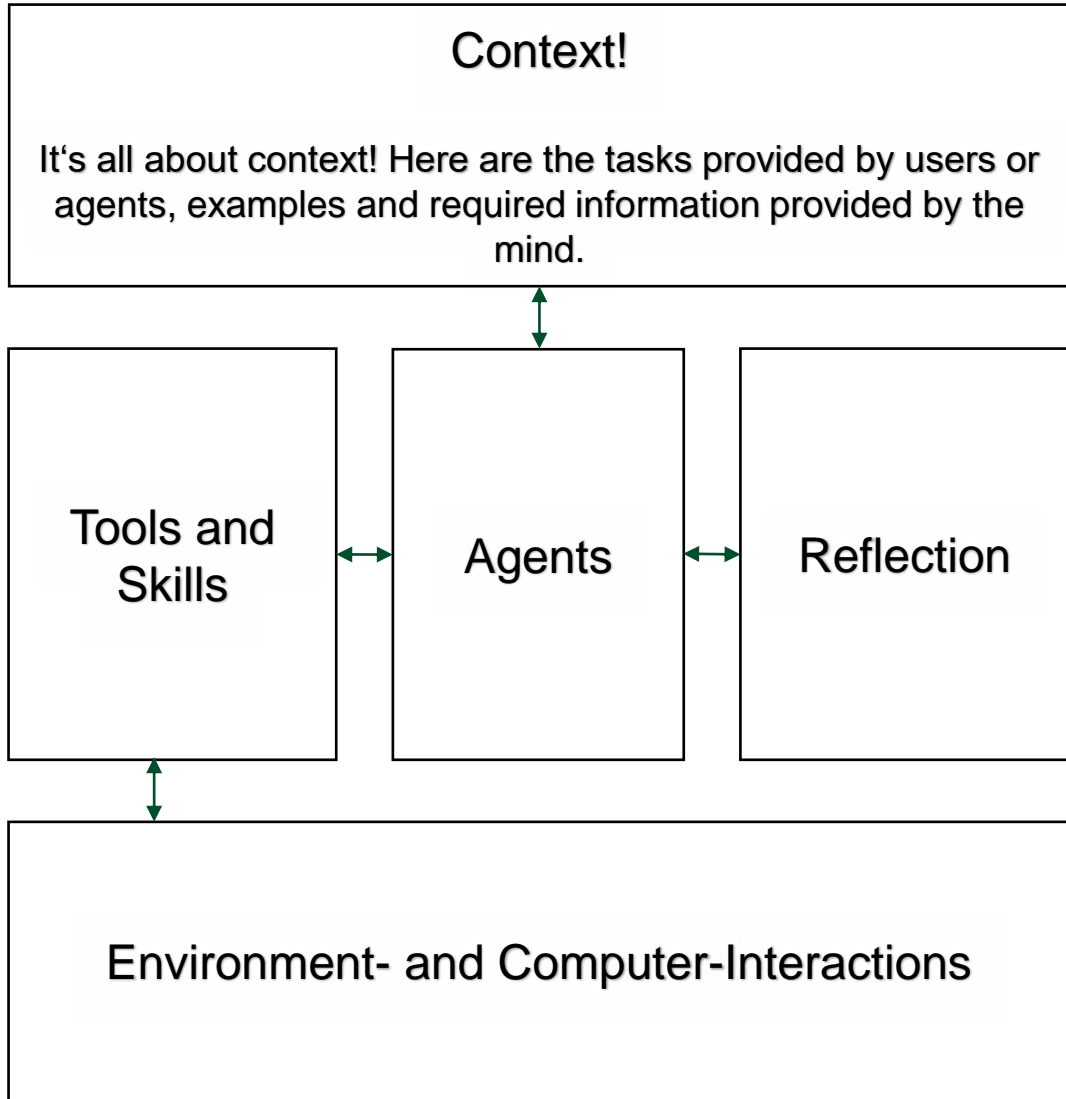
Context!

It‘s all about context! Here are the tasks provided by users or agents, examples and required information provided by the mind.

Tools and Skills

Agents

Reflection

Environment- and Computer-Interactions